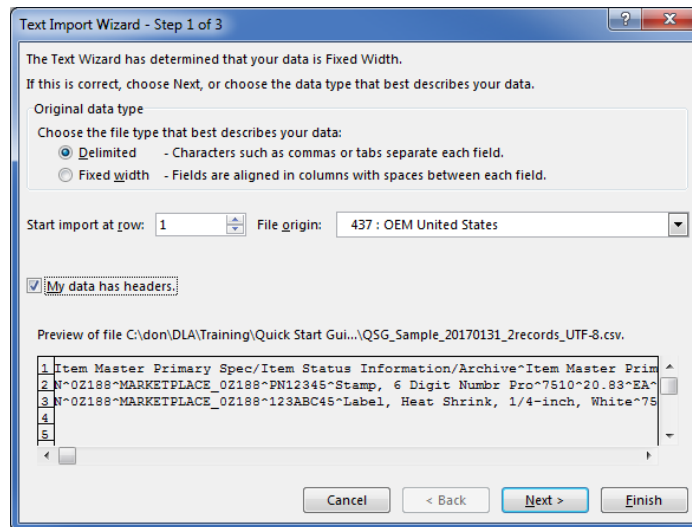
Text Import Wizard - Step 1 of 3

? X

The Text Wizard has determined that your data is Fixed Width.

If this is correct, choose Next, or choose the data type that best describes your data.

Original data type

Choose the file type that best describes your data:

Delimited - Characters such as commas or tabs separate each field.

Fixed width - Fields are aligned in columns with spaces between each field.

Start import at row: 1

File origin: 437 : OEM United States

My data has headers.

Preview of file C:\don\DLA\Training\Quick Start Gui...\QSG_Sample_20170131_2records_UTF-8.csv.

1 Item Master Primary Spec/Item Status Information/Archive^Item Master Prim
2 N^0Z188^MARKETPLACE_0Z188^PN12345^Stamp, 6 Digit Numbr Pro^7510^20.83^EA^
3 N^0Z188^MARKETPLACE_0Z188^123ABC45^Label, Heat Shrink, 1/4-inch, White^75
4
5

Cancel

< Back

Next >

Finish